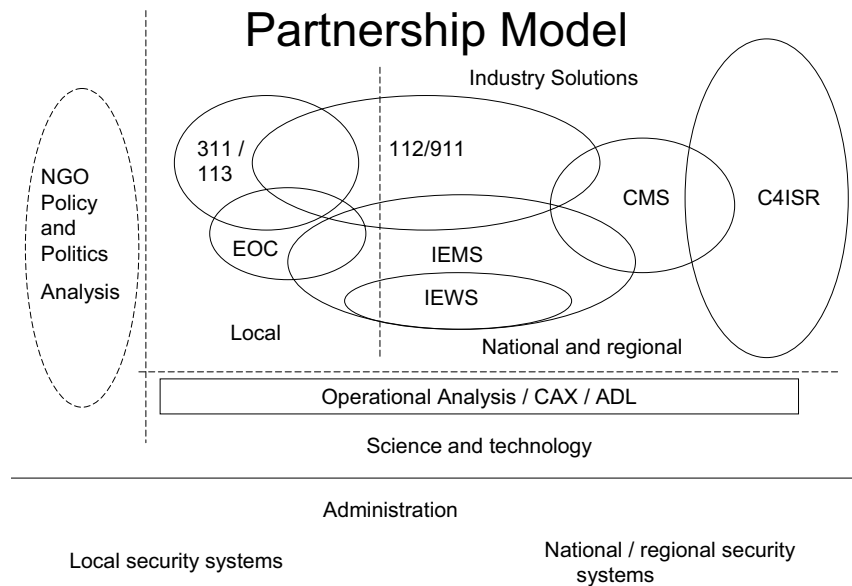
Partnership Model

Industry Solutions

NGO
Policy
and
Politics
Analysis

311 /
113

112/911

CMS

C4ISR

EOC

IEMS

IEWS

Local

National and regional

Operational Analysis / CAX / ADL

Science and technology

Administration

Local security systems

National / regional security systems